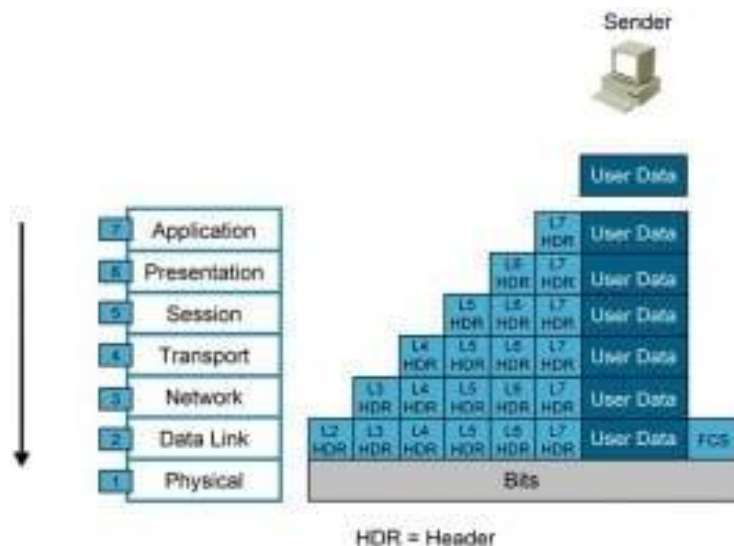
Sender

User Data

7 Application
6 Presentation
5 Session
4 Transport
3 Network
2 Data Link
1 Physical

L7 HDR User Data
L6 HDR L7 HDR User Data
L5 HDR L6 HDR L7 HDR User Data
L4 HDR L5 HDR L6 HDR L7 HDR User Data
L3 HDR L4 HDR L5 HDR L6 HDR L7 HDR User Data
L2 HDR L3 HDR L4 HDR L5 HDR L6 HDR L7 HDR User Data FCS
Bits

HDR = Header